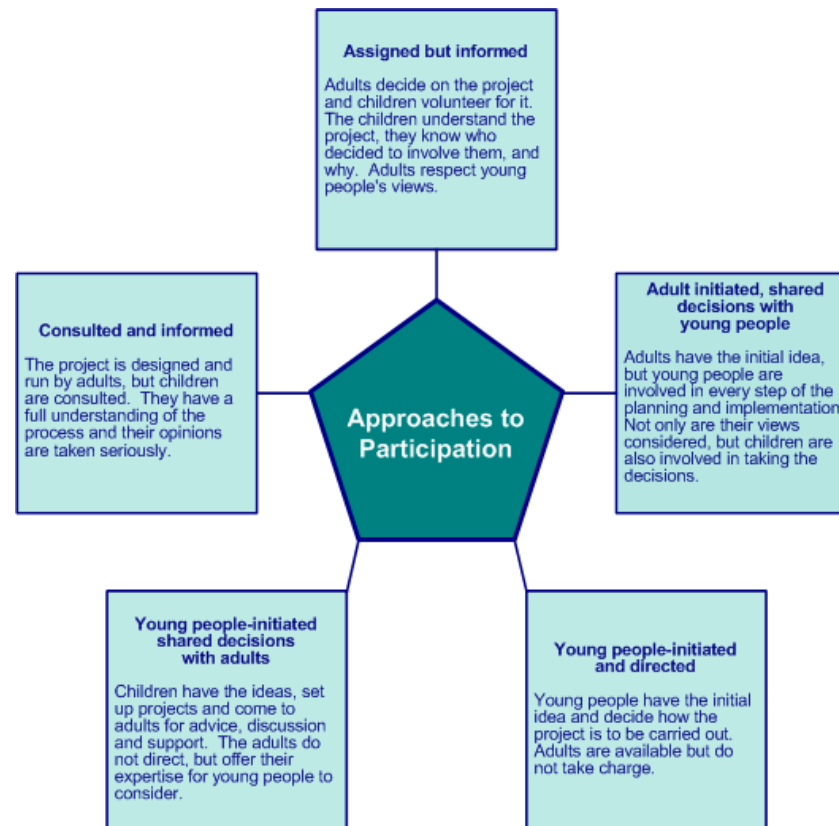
Assigned but informed

Adults decide on the project and children volunteer for it. The children understand the project, they know who decided to involve them, and why. Adults respect young people's views.

Consulted and informed

The project is designed and run by adults, but children are consulted. They have a full understanding of the process and their opinions are taken seriously.

Approaches to Participation

Adult initiated, shared decisions with young people

Adults have the initial idea, but young people are involved in every step of the planning and implementation. Not only are their views considered, but children are also involved in taking the decisions.

Young people-initiated shared decisions with adults

Children have the ideas, set up projects and come to adults for advice, discussion and support. The adults do not direct, but offer their expertise for young people to consider.

Young people-initiated and directed

Young people have the initial idea and decide how the project is to be carried out. Adults are available but do not take charge.